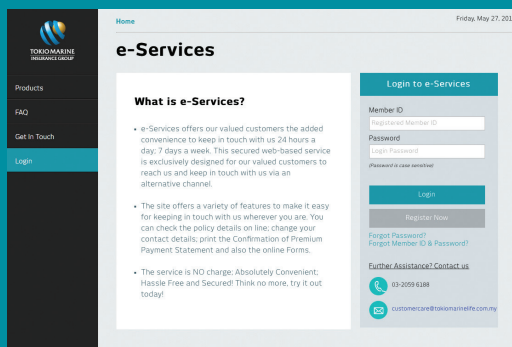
TOKIO MARINE
INSURANCE GROUP

Products

FAQ

Get In Touch

Login

Home

Friday, May 27, 201

e-Services

What is e-Services?

• e-Services offers our valued customers the added convenience to keep in touch with us 24 hours a day; 7 days a week. This secured web-based service is exclusively designed for our valued customers to reach us and keep in touch with us via an alternative channel.

• The site offers a variety of features to make it easy for keeping in touch with us wherever you are. You can check the policy details on line; change your contact details; print the Confirmation of Premium Payment Statement and also the online Forms.

• The service is NO charge; Absolutely Convenient; Hassle Free and Secured! Think no more, try it out today!

Login to e-Services

Member ID

Registered Member ID

Password

Login Password

(Password is case sensitive)

Login

Register Now

Forgot Password?

Forgot Member ID & Password?

Further Assistance? Contact us

03-2059 6188

customercare@tokiomarinelife.com.my